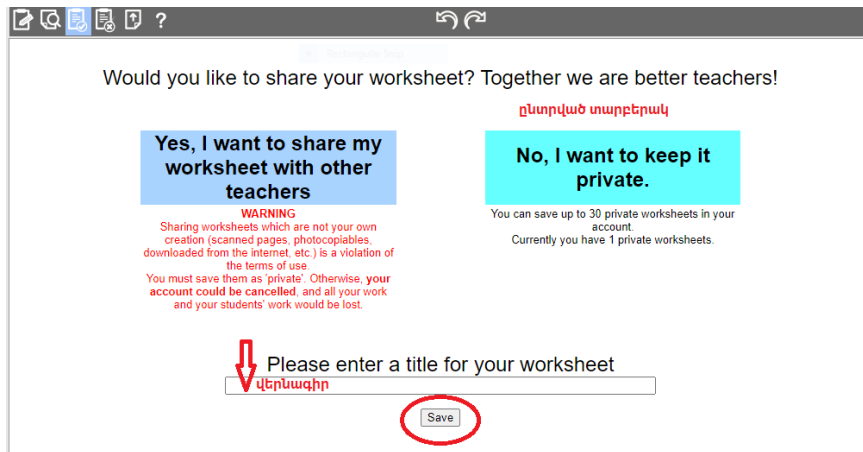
?

Would you like to share your worksheet? Together we are better teachers!

ընտրված տարբերակ

Yes, I want to share my worksheet with other teachers

WARNING
Sharing worksheets which are not your own creation (scanned pages, photocopiables, downloaded from the internet, etc.) is a violation of the terms of use.
You must save them as 'private'. Otherwise, your account could be cancelled, and all your work and your students' work would be lost.

No, I want to keep it private.

You can save up to 30 private worksheets in your account.
Currently you have 1 private worksheets.

Please enter a title for your worksheet

վերնագիր

Save